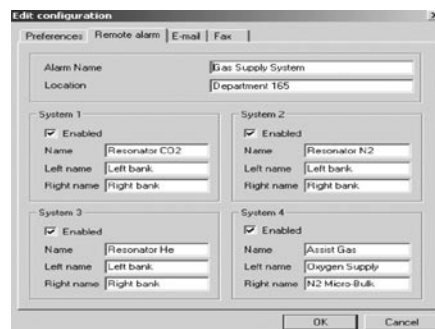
Edit configuration

Preferences | Remote alarm | E-mail | Fax

Alarm Name: Gas Supply System
Location: Department 165

System 1
Enabled
Name: Resonator CO2
Left name: Left bank
Right name: Right bank

System 2
Enabled
Name: Resonator N2
Left name: Left bank
Right name: Right bank

System 3
Enabled
Name: Resonator He
Left name: Left bank
Right name: Right bank

System 4
Enabled
Name: Assist Gas
Left name: Oxygen Supply
Right name: N2 Micro-Bulk

OK
Cancel